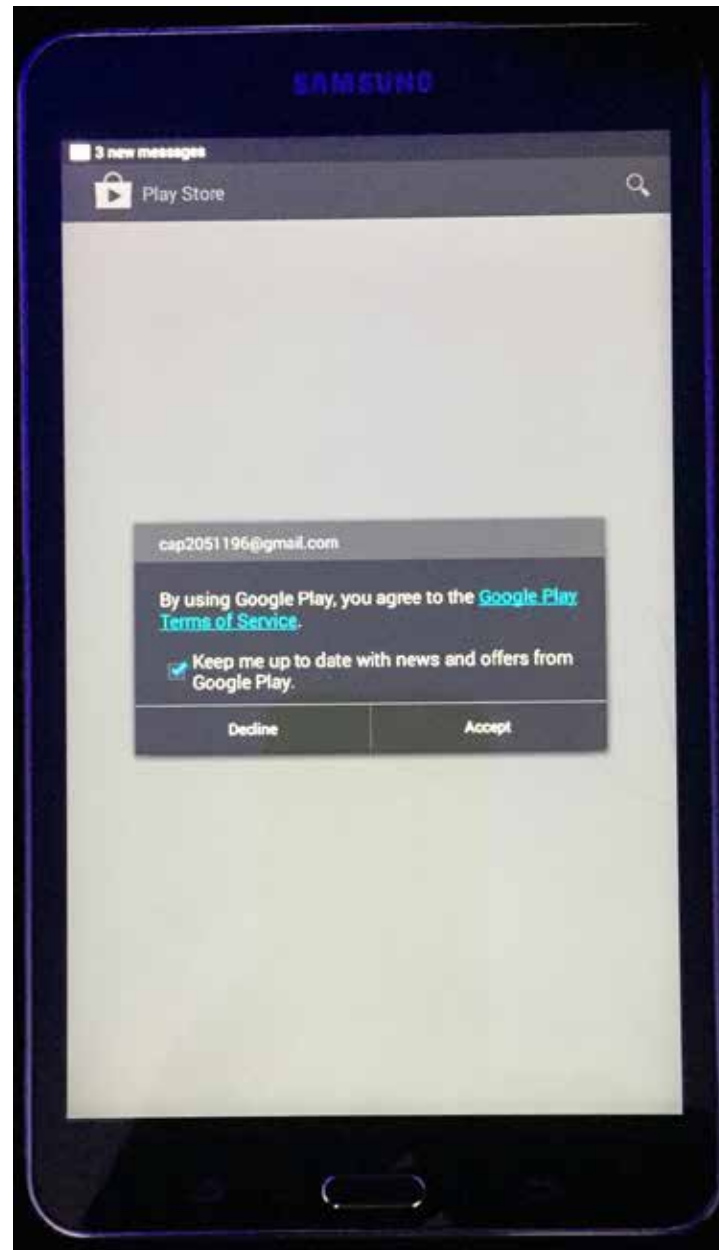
SAMSUNG

3 new messages

Play Store

cap2051196@gmail.com

By using Google Play, you agree to the Google Play Terms of Service.

Keep me up to date with news and offers from Google Play.

Decline

Accept